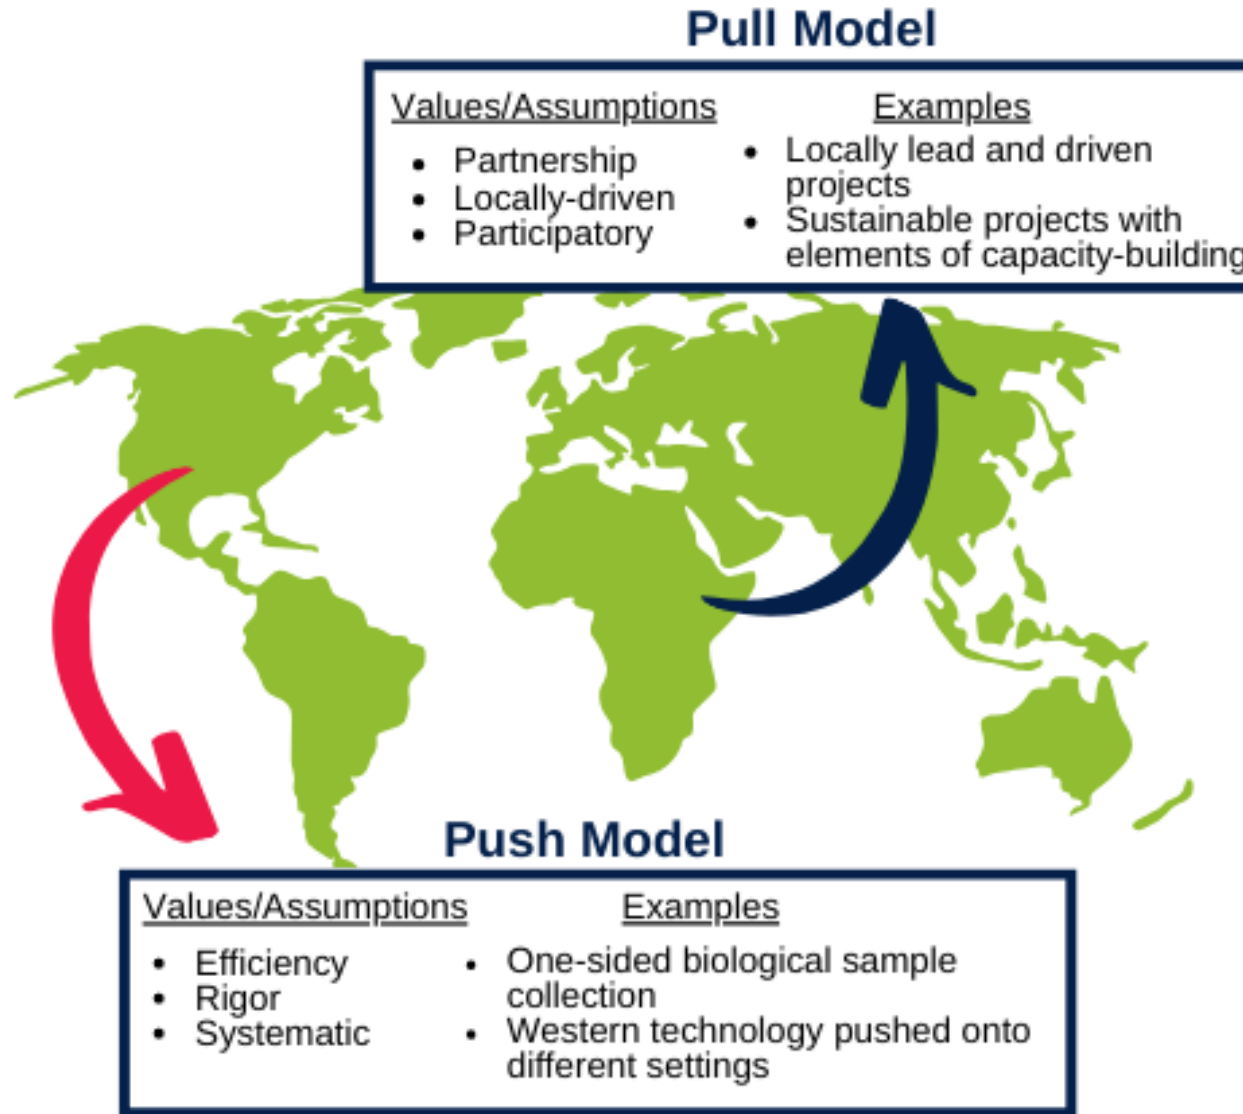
Pull Model

Values/Assumptions
- Partnership
- Locally-driven
- Participatory

Examples
- Locally lead and driven projects
- Sustainable projects with elements of capacity-building

Push Model

Values/Assumptions
- Efficiency
- Rigor
- Systematic

Examples
- One-sided biological sample collection
- Western technology pushed onto different settings